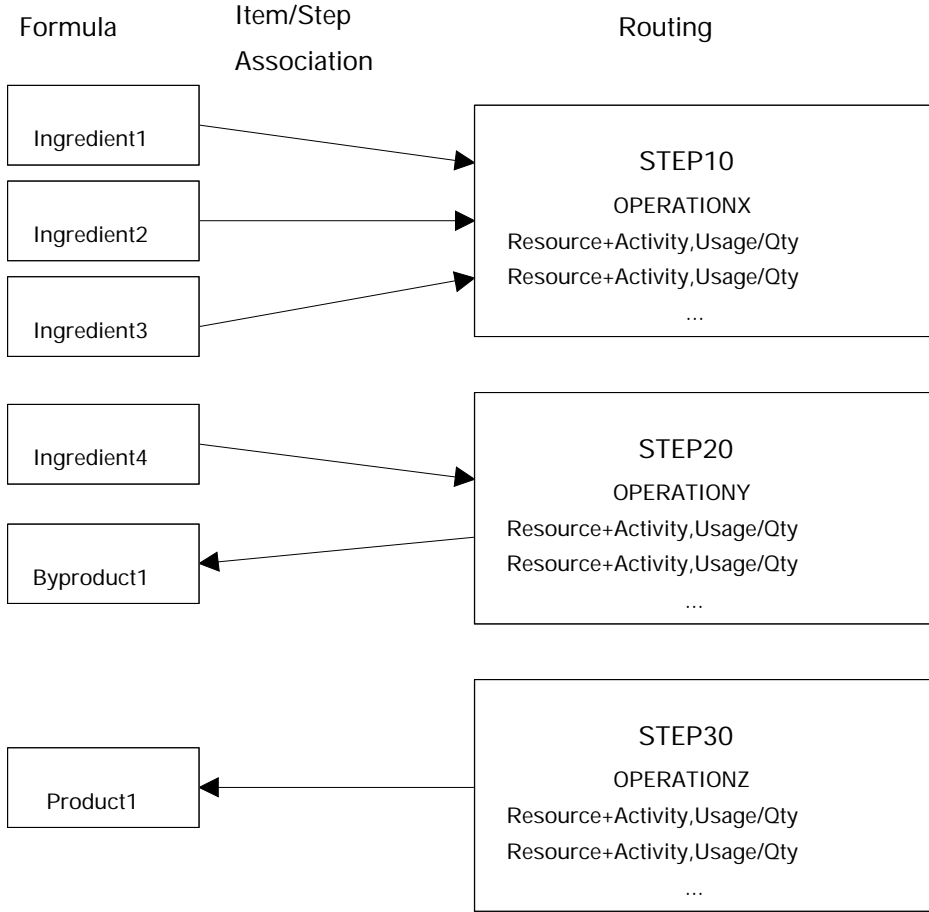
Formula

Item/Step Association

Routing

Ingredient1

Ingredient2

Ingredient3

STEP10

OPERATIONX

Resource+Activity,Usage/Qty

Resource+Activity,Usage/Qty

...

Ingredient4

Byproduct1

STEP20

OPERATIONY

Resource+Activity,Usage/Qty

Resource+Activity,Usage/Qty

...

Product1

STEP30

OPERATIONZ

Resource+Activity,Usage/Qty

Resource+Activity,Usage/Qty

...